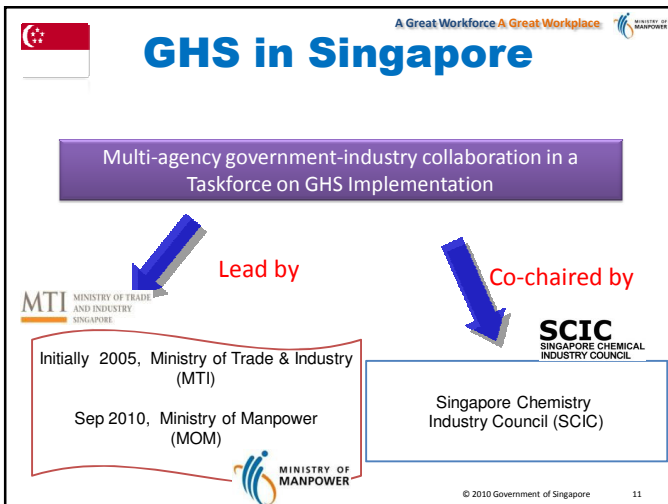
A Great Workforce A Great Workplace

MINISTRY OF MANPOWER

GHS in Singapore

Multi-agency government-industry collaboration in a Taskforce on GHS Implementation

Lead by

MTI MINISTRY OF TRADE AND INDUSTRY SINGAPORE

Initially 2005, Ministry of Trade & Industry (MTI)

Sep 2010, Ministry of Manpower (MOM)

MINISTRY OF MANPOWER

Co-chaired by

SCIC SINGAPORE CHEMICAL INDUSTRY COUNCIL

Singapore Chemistry Industry Council (SCIC)

© 2010 Government of Singapore 11